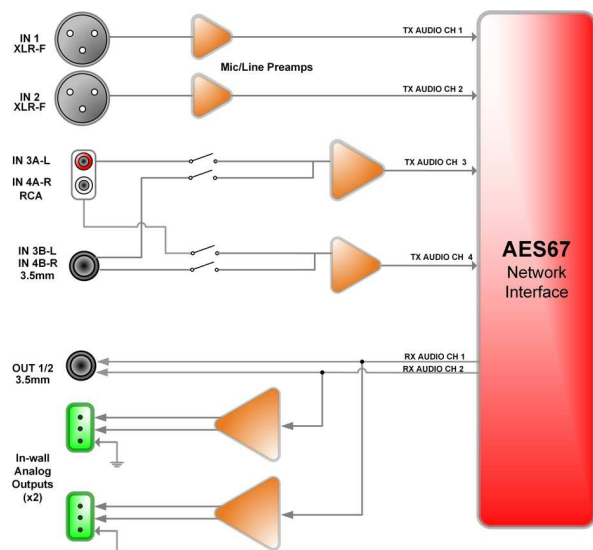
IN 1
XLR-F

TX AUDIO CH 1

Mic/Line Preamps

IN 2
XLR-F

TX AUDIO CH 2

IN 3A-L
IN 4A-R
RCA

TX AUDIO CH 3

IN 3B-L
IN 4B-R
3.5mm

TX AUDIO CH 4

AES67
Network
Interface

OUT 1/2
3.5mm

RX AUDIO CH 1
RX AUDIO CH 2

In-wall
Analog
Outputs
(x2)